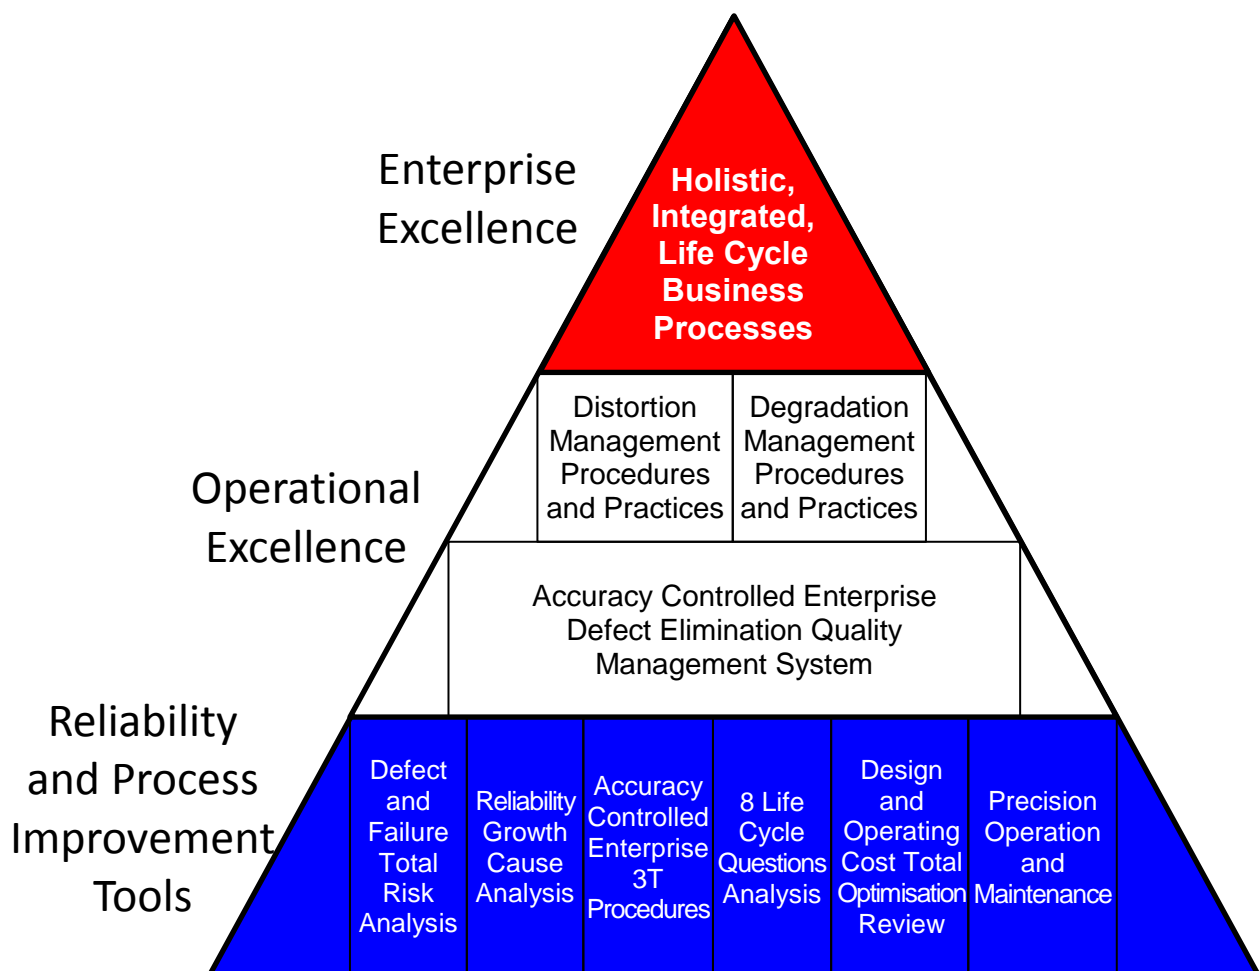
Enterprise Excellence

Holistic, Integrated, Life Cycle Business Processes

Operational Excellence

Distortion Management Procedures and Practices

Degradation Management Procedures and Practices

Accuracy Controlled Enterprise Defect Elimination Quality Management System

Reliability and Process Improvement Tools

Defect and Failure Total Risk Analysis

Reliability Growth Cause Analysis

Accuracy Controlled Enterprise 3T Procedures

8 Life Cycle Questions Analysis

Design and Operating Cost Total Optimisation Review

Precision Operation and Maintenance